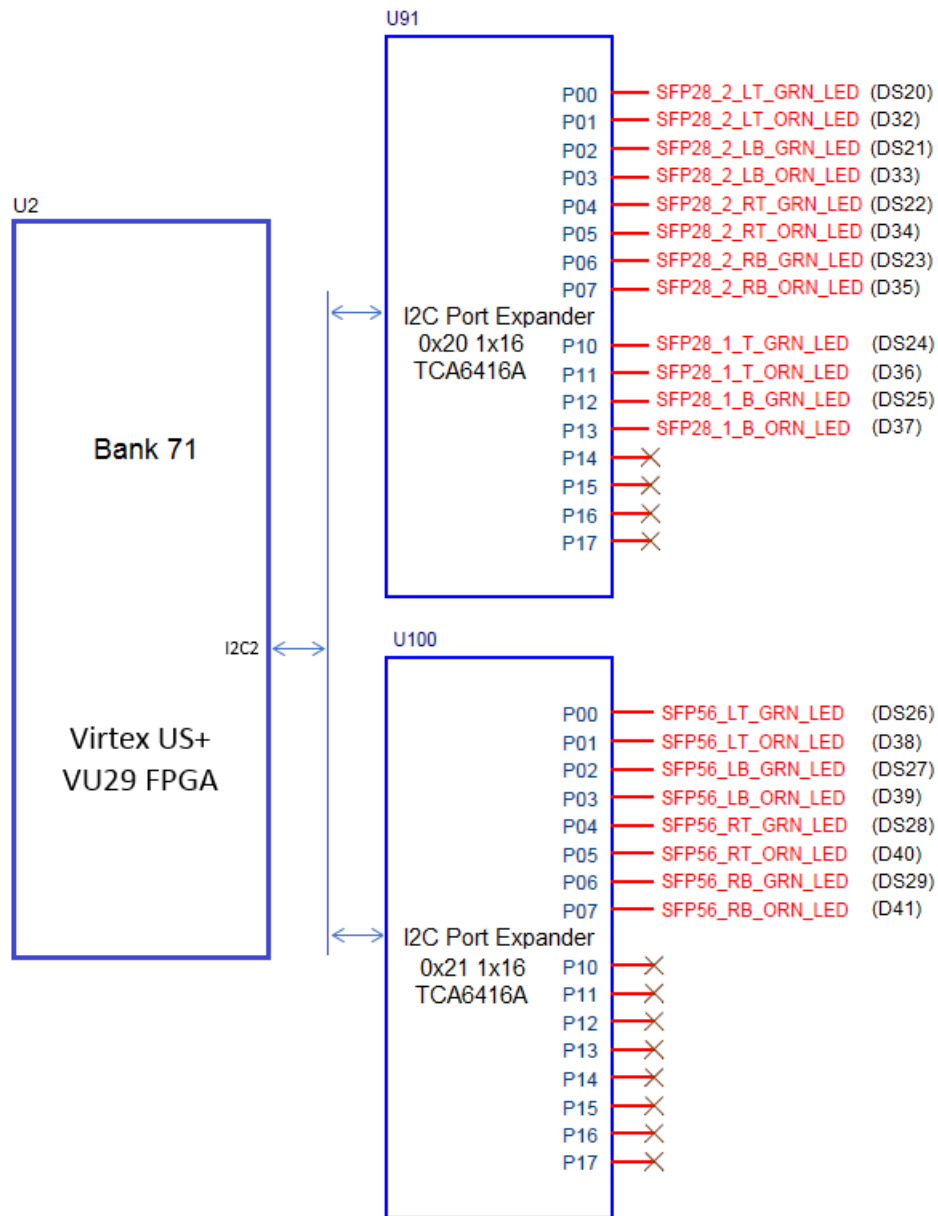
U91

P00 SFP28_2_LT_GRN_LED (DS20)
P01 SFP28_2_LT_ORN_LED (D32)
P02 SFP28_2_LB_GRN_LED (DS21)
P03 SFP28_2_LB_ORN_LED (D33)
P04 SFP28_2_RT_GRN_LED (DS22)
P05 SFP28_2_RT_ORN_LED (D34)
P06 SFP28_2_RB_GRN_LED (DS23)
P07 SFP28_2_RB_ORN_LED (D35)

I2C Port Expander
0x20 1x16
TCA6416A

P10 SFP28_1_T_GRN_LED (DS24)
P11 SFP28_1_T_ORN_LED (D36)
P12 SFP28_1_B_GRN_LED (DS25)
P13 SFP28_1_B_ORN_LED (D37)
P14
P15
P16
P17

U2

Bank 71

I2C2

Virtex US+
VU29 FPGA

U100

P00 SFP56_LT_GRN_LED (DS26)
P01 SFP56_LT_ORN_LED (D38)
P02 SFP56_LB_GRN_LED (DS27)
P03 SFP56_LB_ORN_LED (D39)
P04 SFP56_RT_GRN_LED (DS28)
P05 SFP56_RT_ORN_LED (D40)
P06 SFP56_RB_GRN_LED (DS29)
P07 SFP56_RB_ORN_LED (D41)

I2C Port Expander
0x21 1x16
TCA6416A

P10
P11
P12
P13
P14
P15
P16
P17